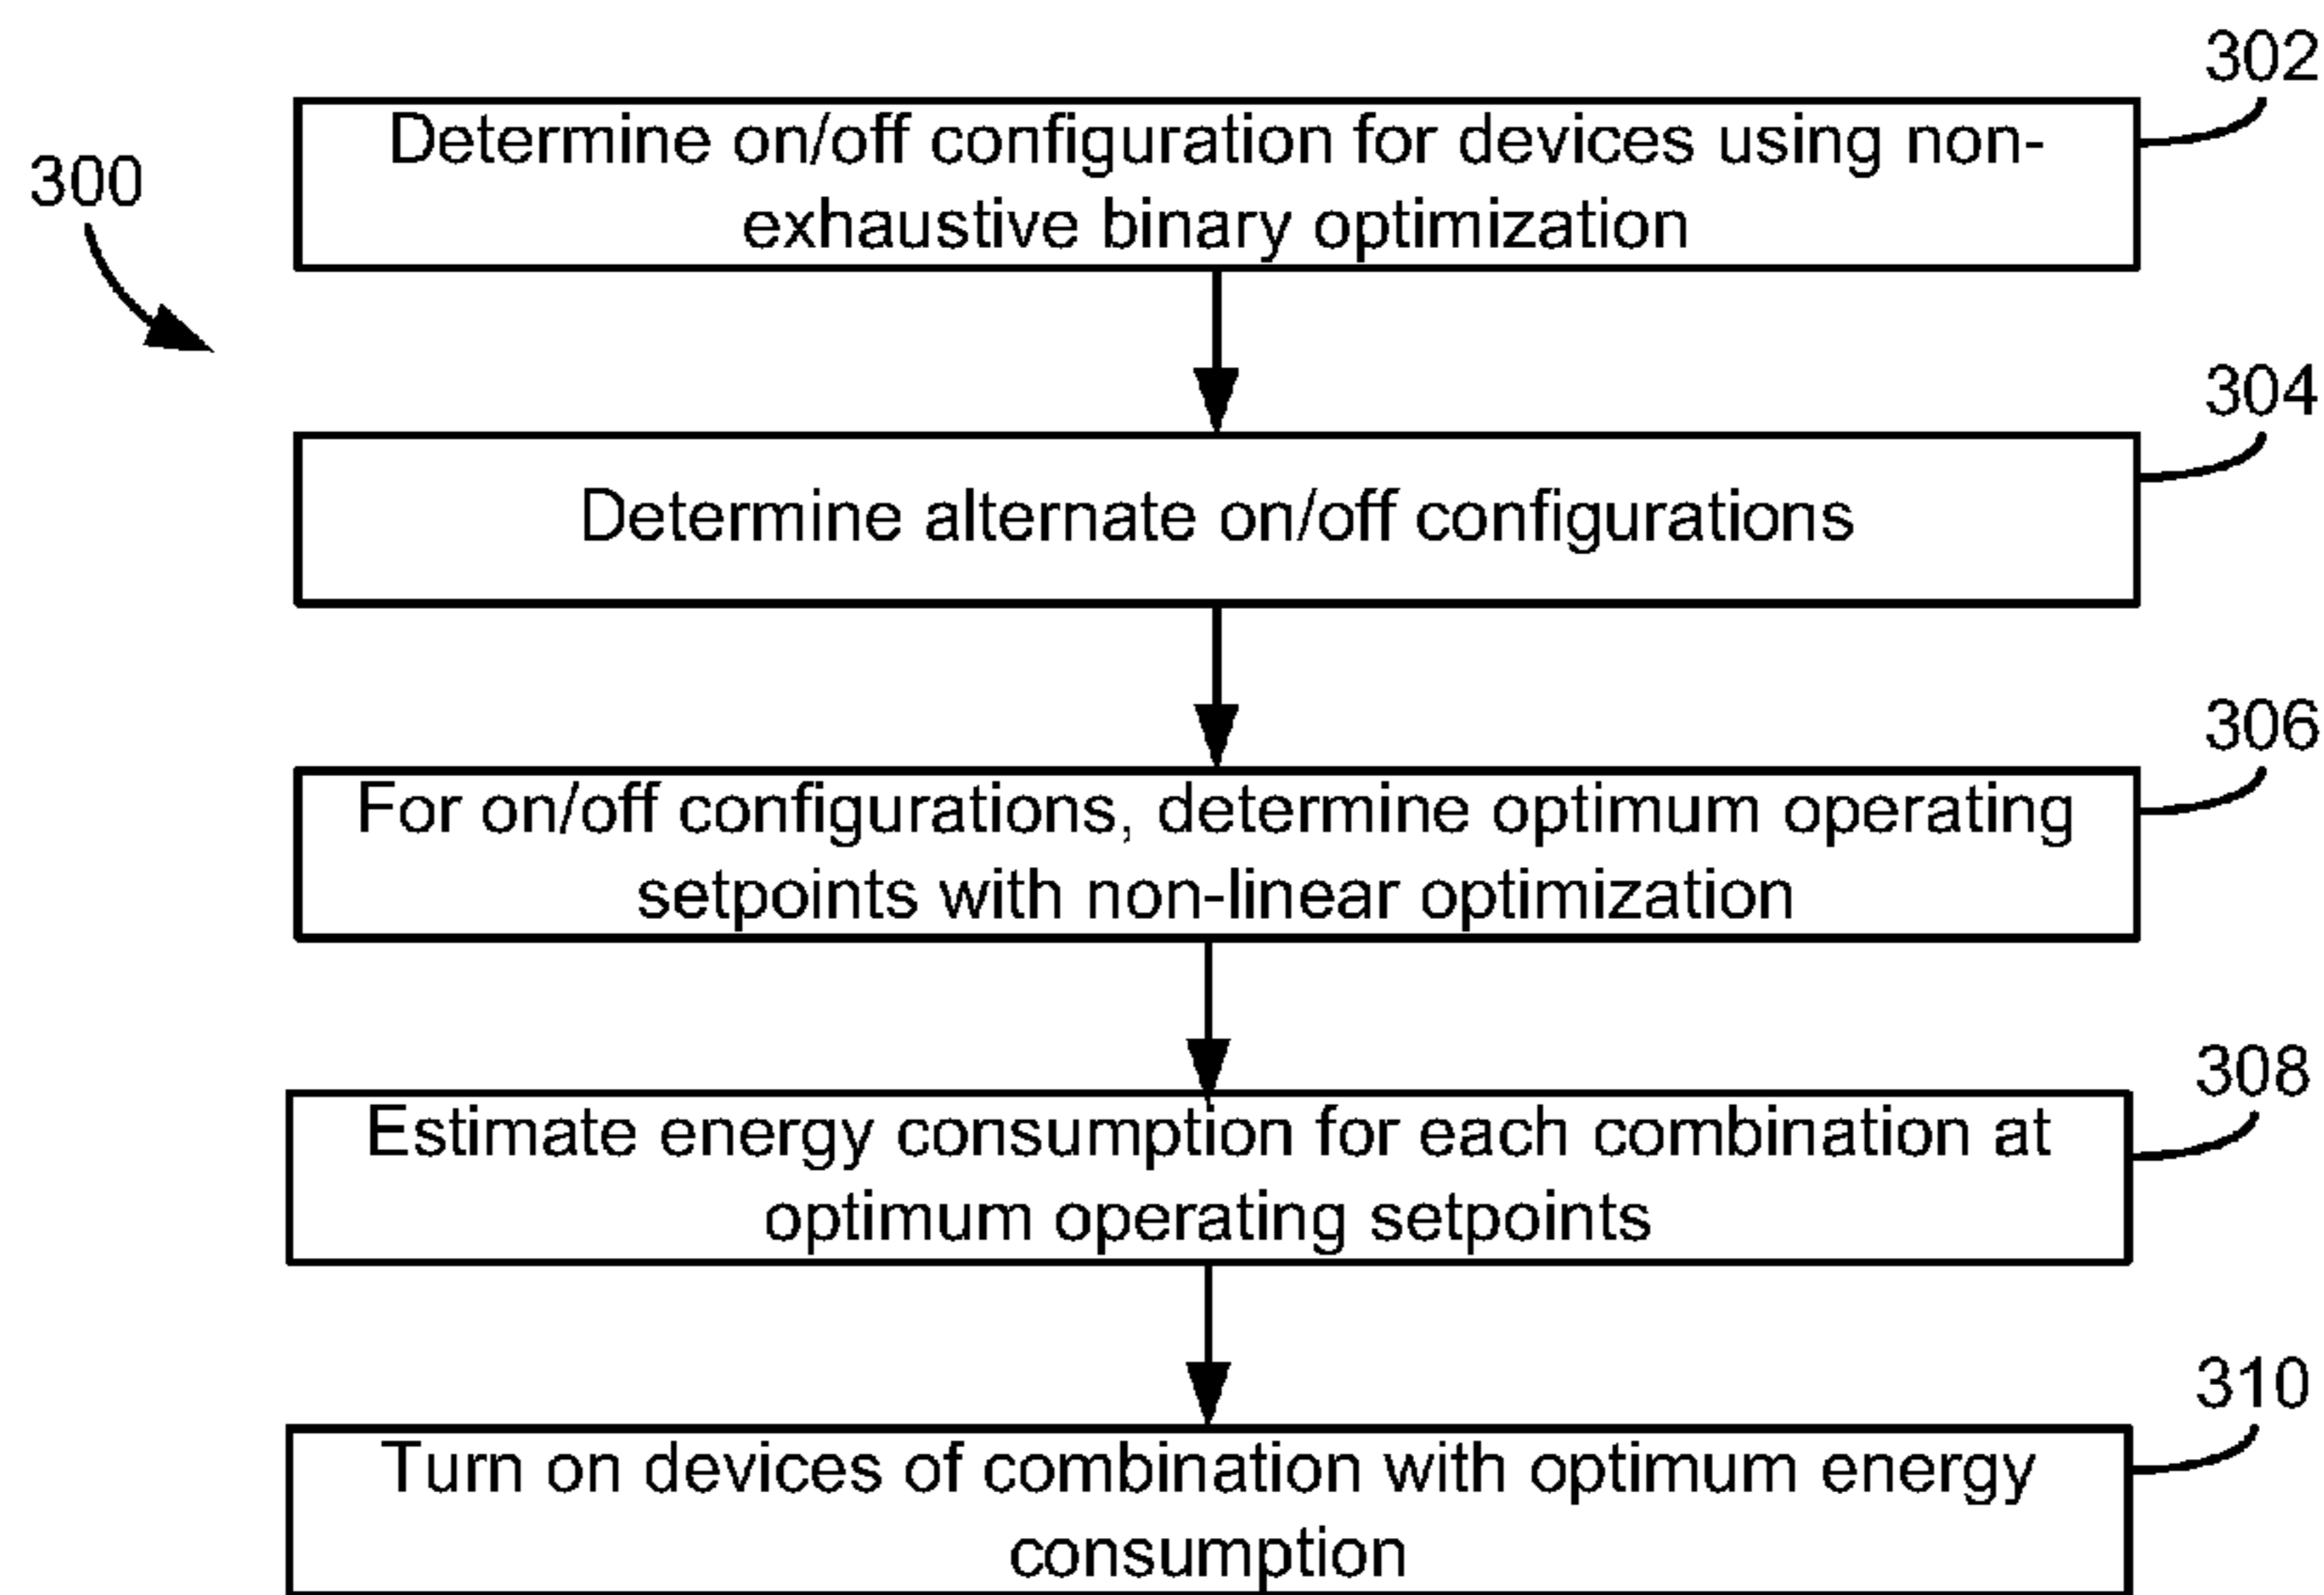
300

302

Determine on/off configuration for devices using non-exhaustive binary optimization

304

Determine alternate on/off configurations

306

For on/off configurations, determine optimum operating setpoints with non-linear optimization

308

Estimate energy consumption for each combination at optimum operating setpoints

310

Turn on devices of combination with optimum energy consumption